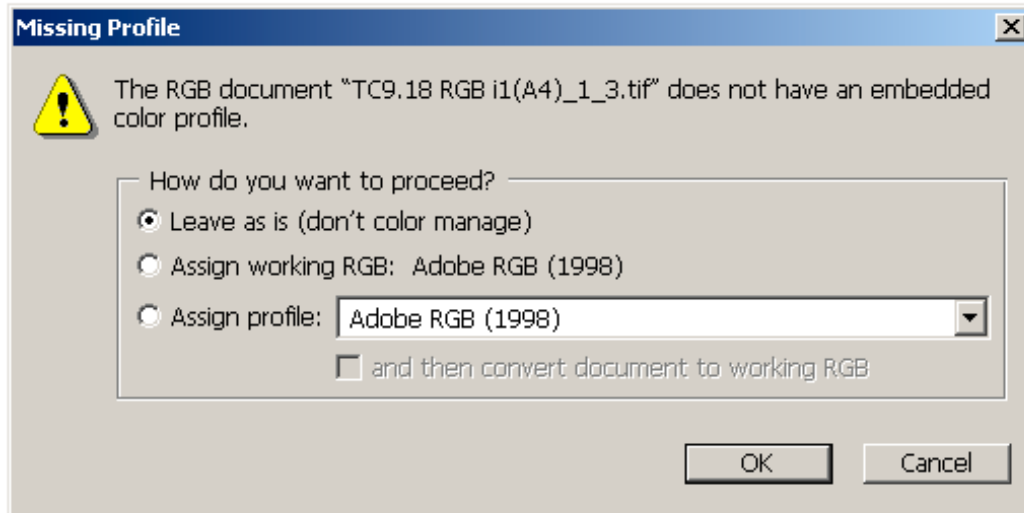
Missing Profile

The RGB document “TC9.18 RGB i1(A4)_1_3.tif” does not have an embedded color profile.

How do you want to proceed?

Leave as is (don’t color manage)

Assign working RGB: Adobe RGB (1998)

Assign profile: Adobe RGB (1998)

and then convert document to working RGB

OK

Cancel